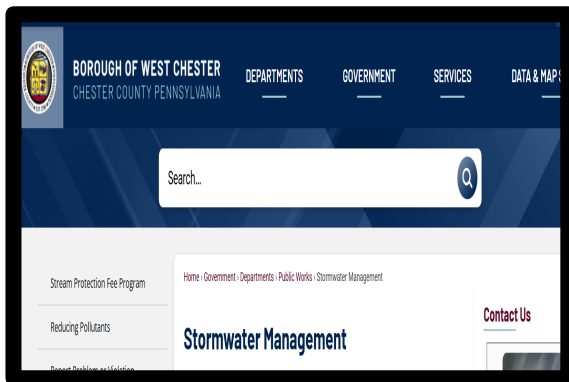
BOROUGH OF WEST CHESTER
CHESTER COUNTY PENNSYLVANIA

DEPARTMENTS GOVERNMENT SERVICES DATA & MAP S

Search...

Stream Protection Fee Program

Reducing Pollutants

Report Problem or Violation

Home › Government › Departments › Public Works › Stormwater Management

Stormwater Management

Contact Us